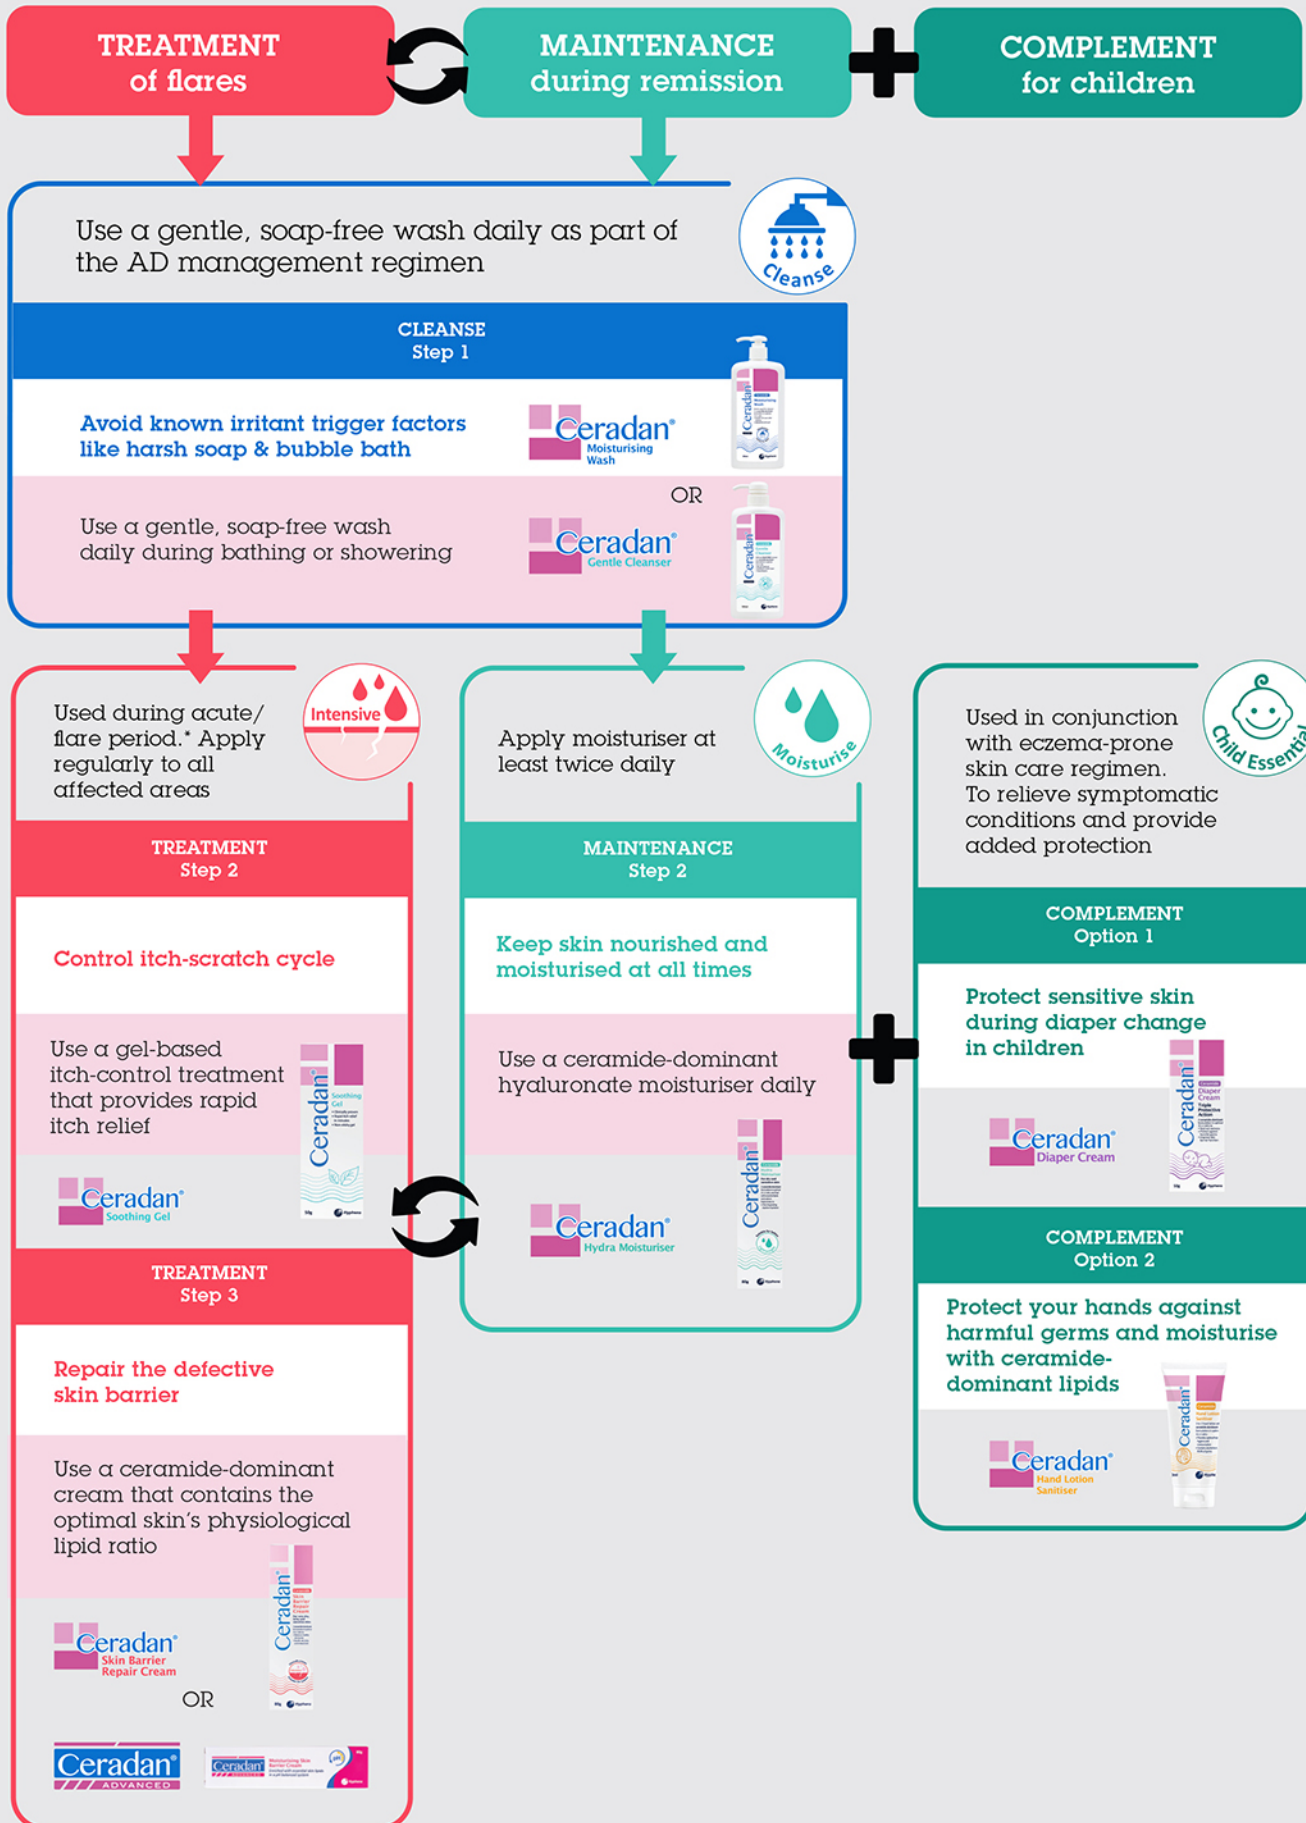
TREATMENT of flares

MAINTENANCE during remission

COMPLEMENT for children

Use a gentle, soap-free wash daily as part of the AD management regimen

Cleanse

CLEANSE
Step 1

Avoid known irritant trigger factors like harsh soap & bubble bath

Ceradan® Moisturising Wash

OR

Use a gentle, soap-free wash daily during bathing or showering

Ceradan® Gentle Cleanser

Used during acute/ flare period.* Apply regularly to all affected areas

Intensive

TREATMENT
Step 2

Control itch-scratch cycle

Use a gel-based itch-control treatment that provides rapid itch relief

Ceradan® Soothing Gel

TREATMENT
Step 3

Repair the defective skin barrier

Use a ceramide-dominant cream that contains the optimal skin's physiological lipid ratio

Ceradan® Skin Barrier Repair Cream

OR

Ceradan® ADVANCED

Apply moisturiser at least twice daily

Moisturise

MAINTENANCE
Step 2

Keep skin nourished and moisturised at all times

Use a ceramide-dominant hyaluronate moisturiser daily

Ceradan® Hydra Moisturiser

Used in conjunction with eczema-prone skin care regimen. To relieve symptomatic conditions and provide added protection

Child Essential

COMPLEMENT
Option 1

Protect sensitive skin during diaper change in children

Ceradan® Diaper Cream

COMPLEMENT
Option 2

Protect your hands against harmful germs and moisturise with ceramide-dominant lipids

Ceradan® Hand Lotion Sanitiser